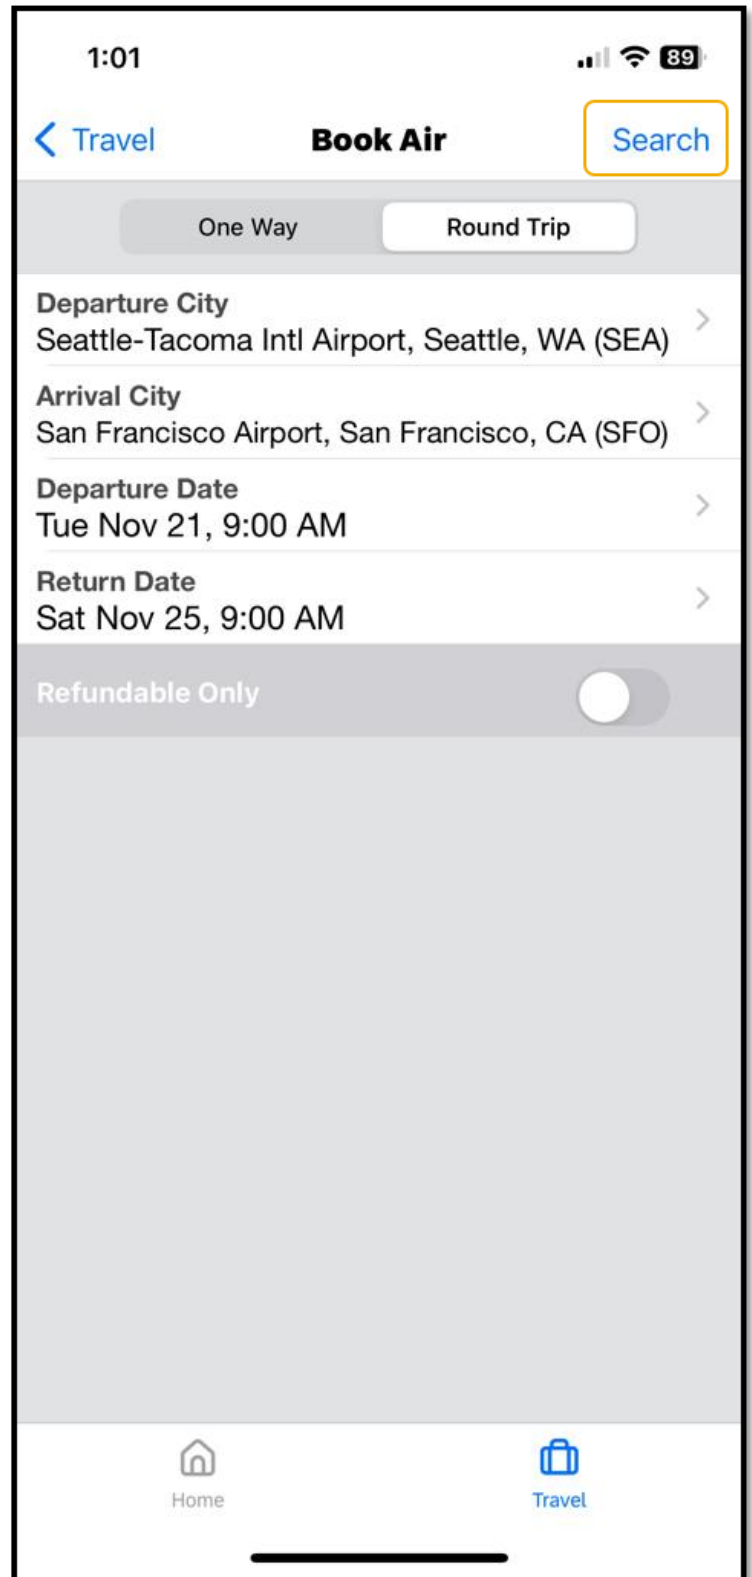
1:01

89

Travel

Book Air

Search

One Way

Round Trip

Departure City
Seattle-Tacoma Intl Airport, Seattle, WA (SEA)

Arrival City
San Francisco Airport, San Francisco, CA (SFO)

Departure Date
Tue Nov 21, 9:00 AM

Return Date
Sat Nov 25, 9:00 AM

Refundable Only

Home

Travel